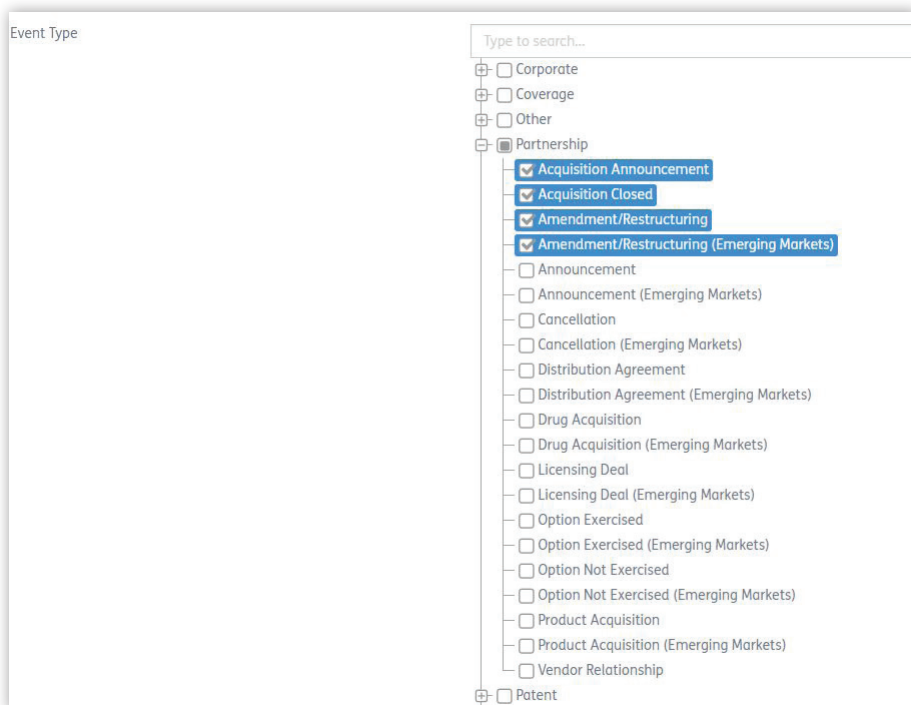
Event Type

Type to search...

Corporate
Coverage
Other
Partnership
Acquisition Announcement
Acquisition Closed
Amendment/Restructuring
Amendment/Restructuring (Emerging Markets)
Announcement
Announcement (Emerging Markets)
Cancellation
Cancellation (Emerging Markets)
Distribution Agreement
Distribution Agreement (Emerging Markets)
Drug Acquisition
Drug Acquisition (Emerging Markets)
Licensing Deal
Licensing Deal (Emerging Markets)
Option Exercised
Option Exercised (Emerging Markets)
Option Not Exercised
Option Not Exercised (Emerging Markets)
Product Acquisition
Product Acquisition (Emerging Markets)
Vendor Relationship
Patent